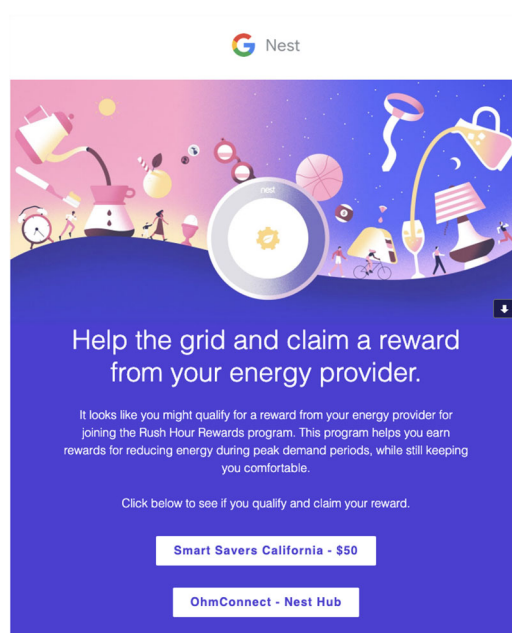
G Nest

nest

Help the grid and claim a reward from your energy provider.

It looks like you might qualify for a reward from your energy provider for joining the Rush Hour Rewards program. This program helps you earn rewards for reducing energy during peak demand periods, while still keeping you comfortable.

Click below to see if you qualify and claim your reward.

Smart Savers California - $50

OhmConnect - Nest Hub